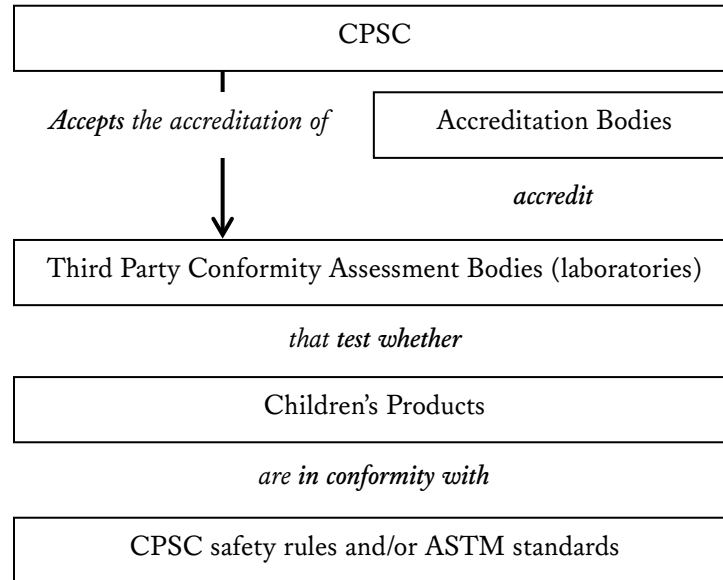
CPSC

*Accepts the accreditation of*

Accreditation Bodies

*accredit*

Third Party Conformity Assessment Bodies (laboratories)

*that test whether*

Children's Products

*are in conformity with*

CPSC safety rules and/or ASTM standards